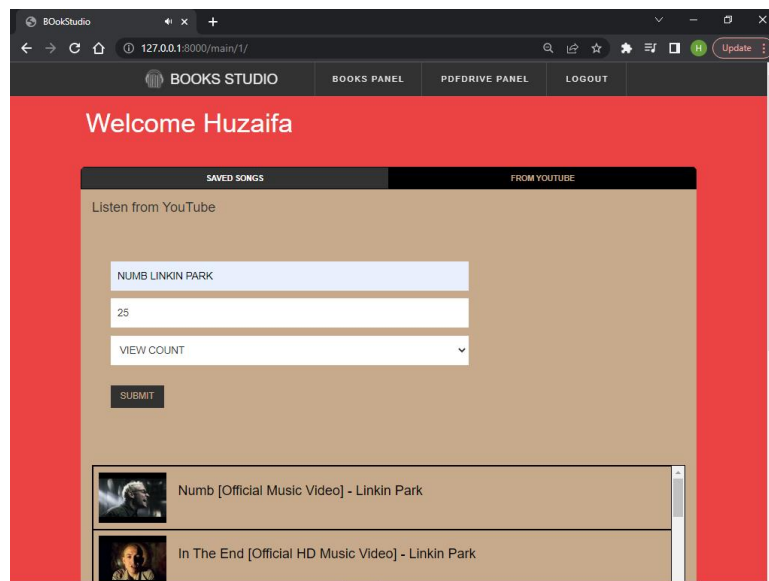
BOokStudio

127.0.0.1:8000/main/1/

Update

BOOKS STUDIO

BOOKS PANEL

PDFDRIVE PANEL

LOGOUT

Welcome Huzaifa

SAVED SONGS

FROM YOUTUBE

Listen from YouTube

NUMB LINKIN PARK

25

VIEW COUNT

SUBMIT

Numb [Official Music Video] - Linkin Park

In The End [Official HD Music Video] - Linkin Park